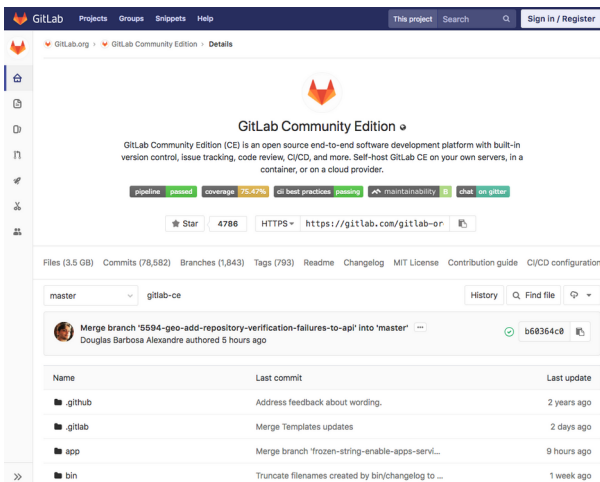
GitLab Projects Groups Snippets Help This project Search Sign in / Register

GitLab.org › GitLab Community Edition › Details

GitLab Community Edition

GitLab Community Edition (CE) is an open source end-to-end software development platform with built-in version control, issue tracking, code review, CI/CD, and more. Self-host GitLab CE on your own servers, in a container, or on a cloud provider.

pipeline passed coverage 75.47% cii best practices passing maintainability B chat on gitter

Star 4786 HTTPS https://gitlab.com/gitlab-or

Files (3.5 GB) Commits (78,582) Branches (1,843) Tags (793) Readme Changelog MIT License Contribution guide CI/CD configuration

master gitlab-ce History Find file

Merge branch '5594-geo-add-repository-verification-failures-to-api' into 'master' ···
Douglas Barbosa Alexandre authored 5 hours ago
b60364c0

| Name | Last commit | Last update |
|---|---|---|
| .github | Address feedback about wording. | 2 years ago |
| .gitlab | Merge Templates updates | 2 days ago |
| app | Merge branch 'frozen-string-enable-apps-servi... | 9 hours ago |
| bin | Truncate filenames created by bin/changelog to ... | 1 week ago |

»